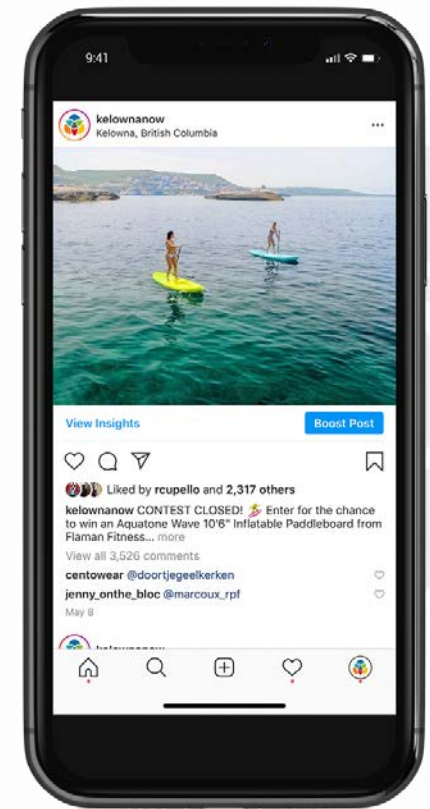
9:41

kelownanow
Kelowna, British Columbia

View Insights
Boost Post

Liked by rcupello and 2,317 others

kelownanow CONTEST CLOSED! 🎉 Enter for the chance to win an Aquatone Wave 10'6" Inflatable Paddleboard from Flaman Fitness... more

View all 3,526 comments

centowear @doortjegeelkerken

jenny_onthe_bloc @marcoux_rpf

May 8

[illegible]